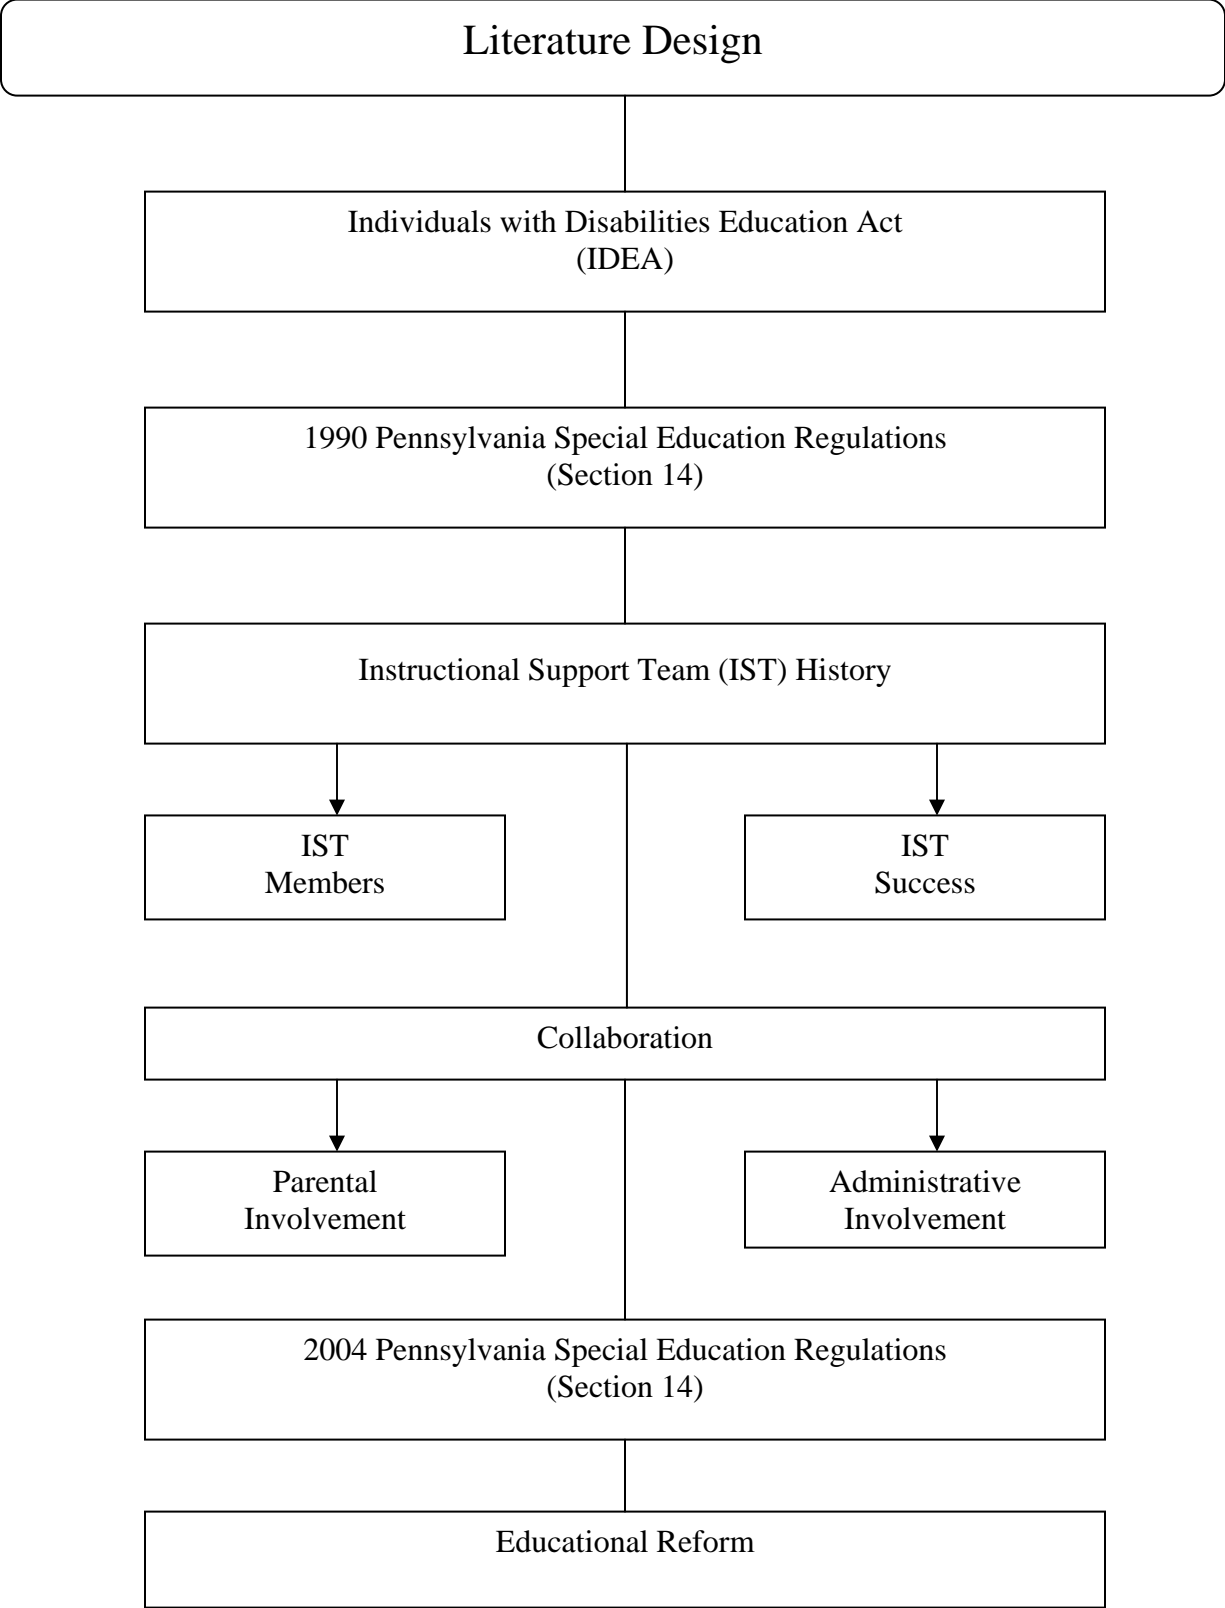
Literature Design

Individuals with Disabilities Education Act
(IDEA)

1990 Pennsylvania Special Education Regulations
(Section 14)

Instructional Support Team (IST) History

IST
Members

IST
Success

Collaboration

Parental
Involvement

Administrative
Involvement

2004 Pennsylvania Special Education Regulations
(Section 14)

Educational Reform